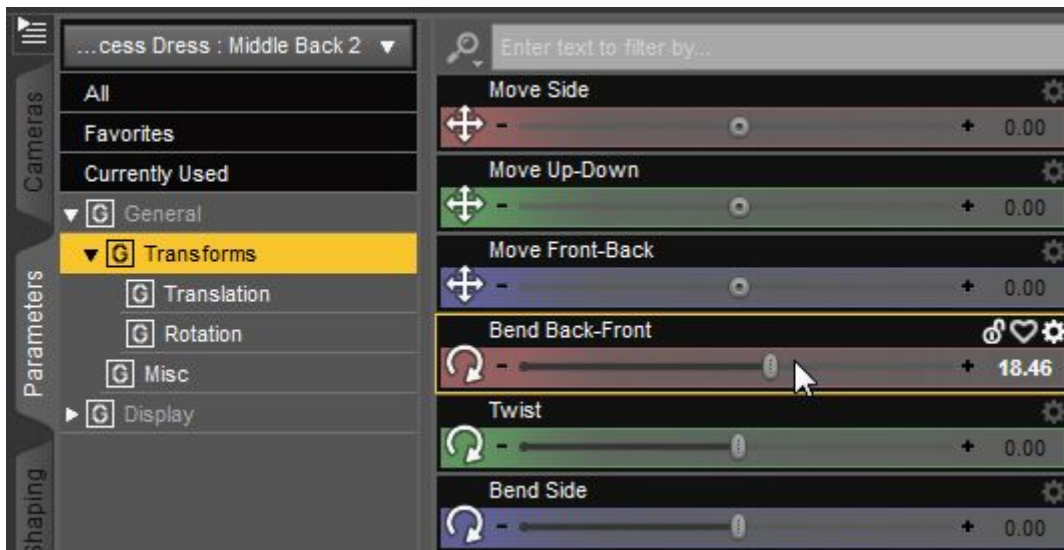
Cameras
Parameters
Shaping

...cess Dress : Middle Back 2 ▼

All
Favorites
Currently Used
▼ G General
▼ G Transforms
G Translation
G Rotation
G Misc
▶ G Display

Enter text to filter by...

Move Side
- + 0.00

Move Up-Down
- + 0.00

Move Front-Back
- + 0.00

Bend Back-Front
- + 18.46

Twist
- + 0.00

Bend Side
- + 0.00